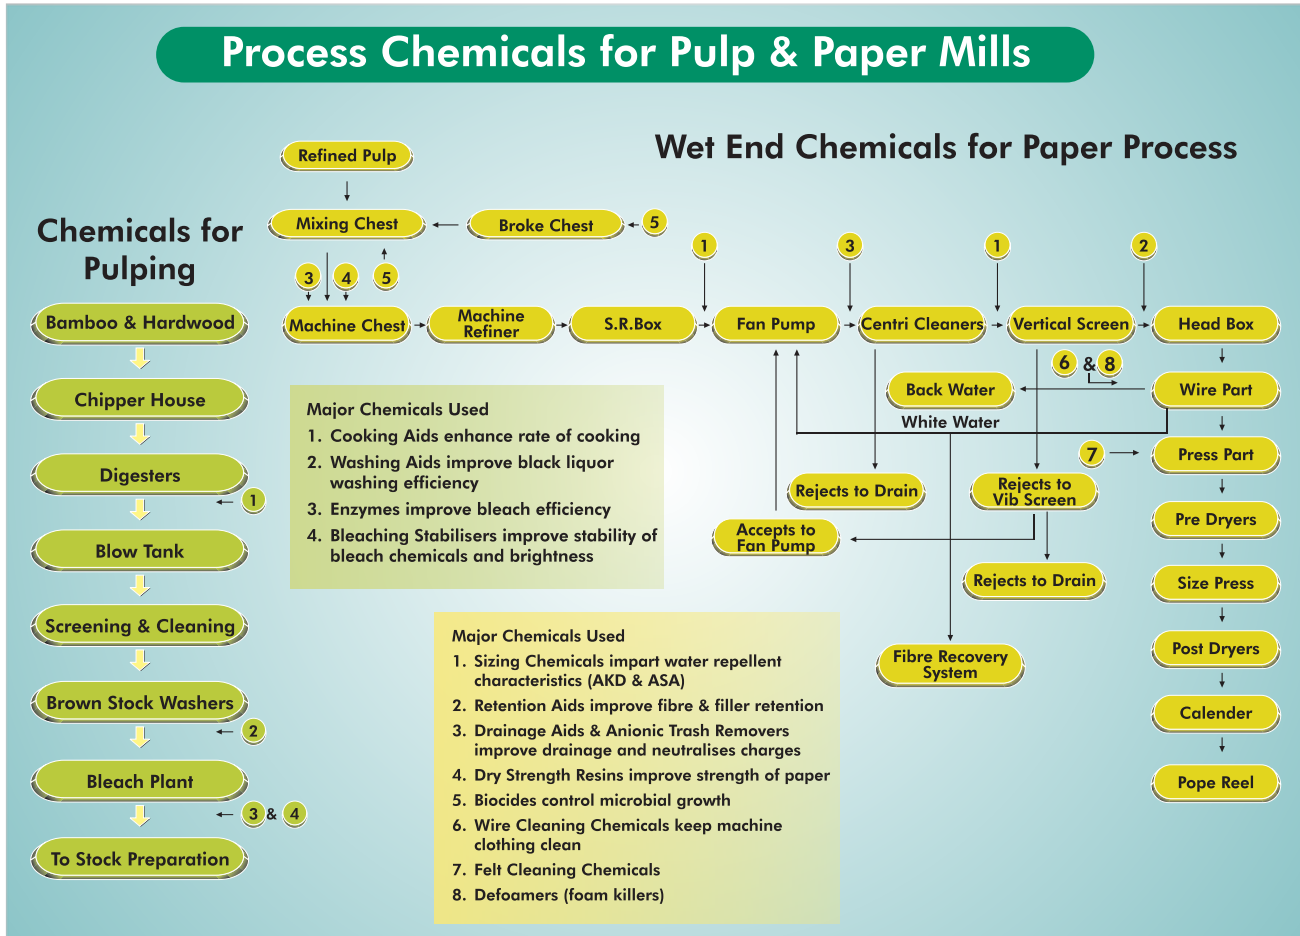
Process Chemicals for Pulp & Paper Mills

Wet End Chemicals for Paper Process

Chemicals for Pulping

Bamboo & Hardwood

Chipper House

Digesters

1

Blow Tank

Screening & Cleaning

Brown Stock Washers

2

Bleach Plant

3 & 4

To Stock Preparation

Refined Pulp

Mixing Chest

Broke Chest

5

3 4 5

Machine Chest

Machine Refiner

S.R.Box

1

Fan Pump

3

Centri Cleaners

1

Vertical Screen

2

Head Box

6 & 8

Back Water

Wire Part

White Water

7

Press Part

Rejects to Drain

Rejects to Vib Screen

Accepts to Fan Pump

Pre Dryers

Rejects to Drain

Size Press

Fibre Recovery System

Post Dryers

Calender

Pope Reel

Major Chemicals Used
1. Cooking Aids enhance rate of cooking
2. Washing Aids improve black liquor washing efficiency
3. Enzymes improve bleach efficiency
4. Bleaching Stabilisers improve stability of bleach chemicals and brightness

Major Chemicals Used
1. Sizing Chemicals impart water repellent characteristics (AKD & ASA)
2. Retention Aids improve fibre & filler retention
3. Drainage Aids & Anionic Trash Removers improve drainage and neutralises charges
4. Dry Strength Resins improve strength of paper
5. Biocides control microbial growth
6. Wire Cleaning Chemicals keep machine clothing clean
7. Felt Cleaning Chemicals
8. Defoamers (foam killers)